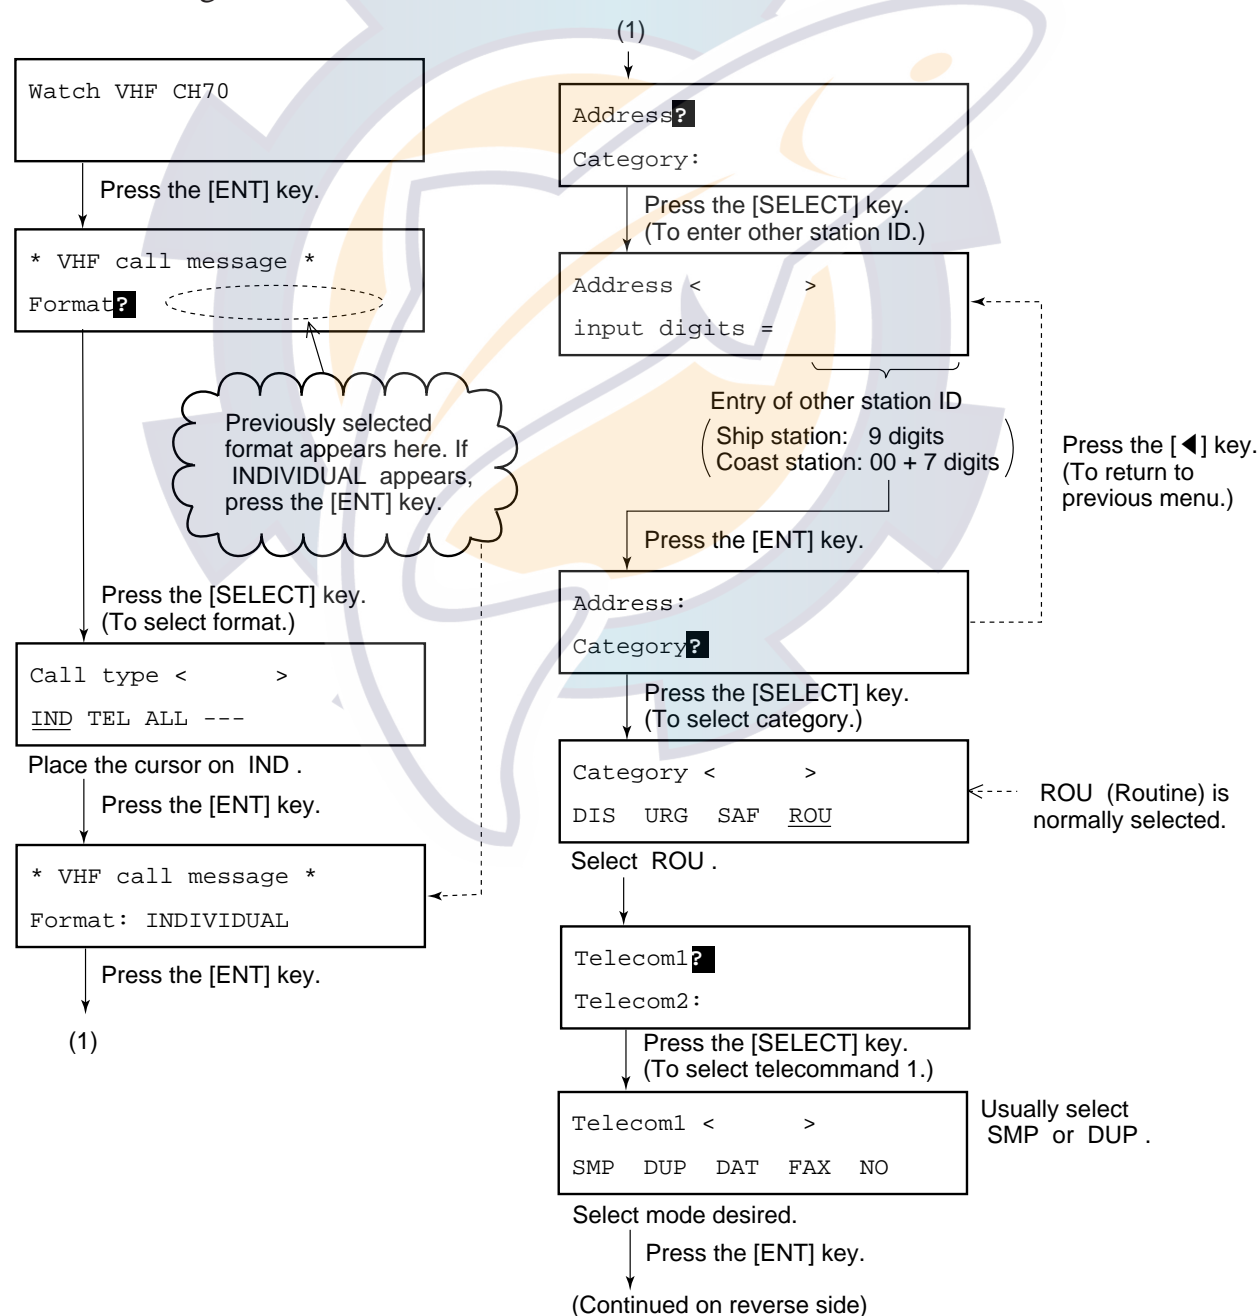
Watch VHF CH70

Press the [ENT] key.

* VHF call message *
Format?

Previously selected format appears here. If INDIVIDUAL appears, press the [ENT] key.

Press the [SELECT] key.
(To select format.)

Call type < >
IND TEL ALL ---

Place the cursor on IND .

Press the [ENT] key.

* VHF call message *
Format: INDIVIDUAL

Press the [ENT] key.

(1)

(1)

Address?
Category:

Press the [SELECT] key.
(To enter other station ID.)

Address < >
input digits =

Entry of other station ID
Ship station: 9 digits
Coast station: 00 + 7 digits

Press the [◀] key.
(To return to previous menu.)

Press the [ENT] key.

Address:
Category?

Press the [SELECT] key.
(To select category.)

Category < >
DIS URG SAF ROU

ROU (Routine) is normally selected.

Select ROU .

Telecom1?
Telecom2:

Press the [SELECT] key.
(To select telecommand 1.)

Telecom1 < >
SMP DUP DAT FAX NO

Usually select SMP or DUP .

Select mode desired.

Press the [ENT] key.

(Continued on reverse side)